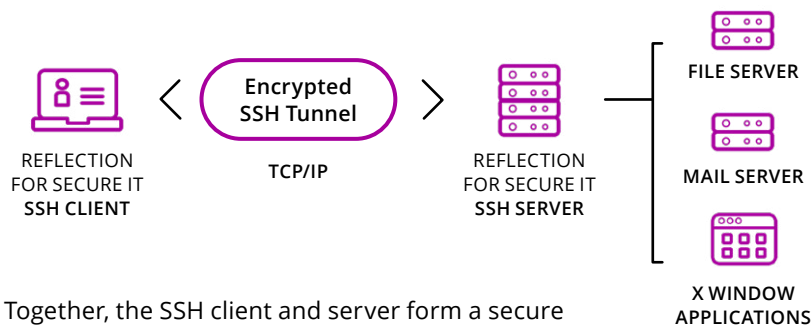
REFLECTION FOR SECURE IT
SSH CLIENT

Encrypted SSH Tunnel

TCP/IP

REFLECTION FOR SECURE IT
SSH SERVER

FILE SERVER

MAIL SERVER

X WINDOW APPLICATIONS

Together, the SSH client and server form a secure